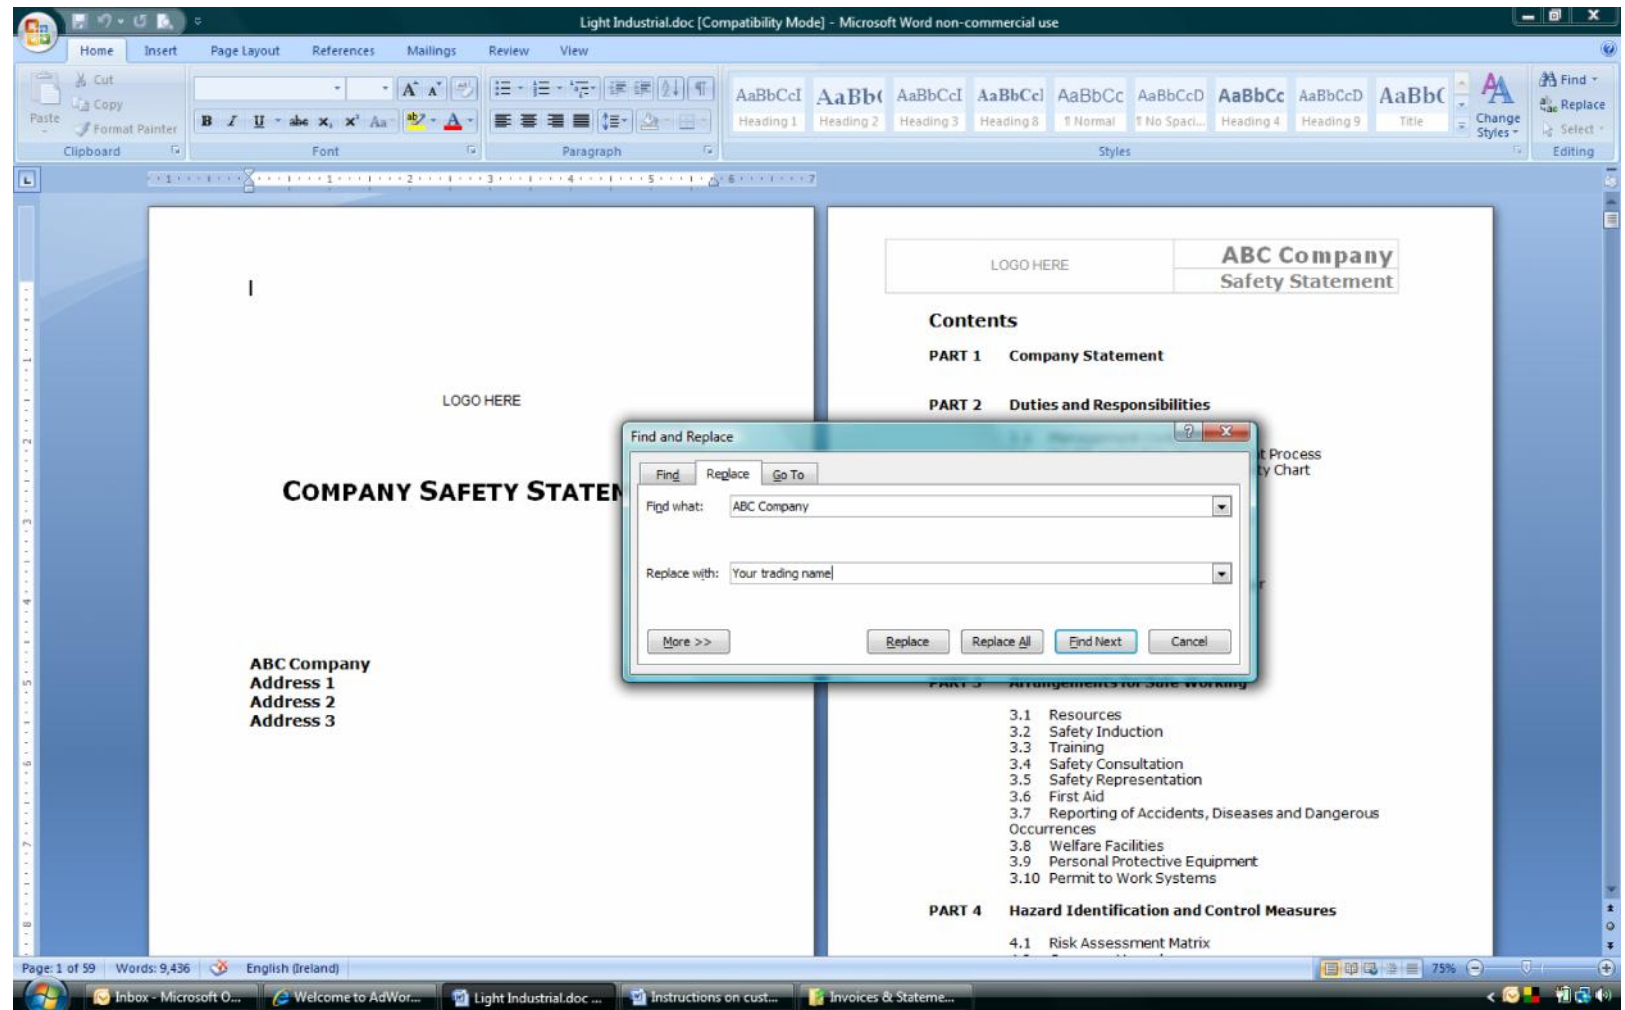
Light Industrial.doc [Compatibility Mode] - Microsoft Word non-commercial use

Home Insert Page Layout References Mailings Review View

Paste
Cut
Copy
Format Painter
Clipboard

Font

Paragraph

AaBbCcI Heading 1
AaBb( Heading 2
AaBbCcI Heading 3
AaBbCcI Heading 8
AaBbCc ¶ Normal
AaBbCcD ¶ No Spaci...
AaBbCc Heading 4
AaBbCcD Heading 9
AaBb( Title
Change Styles
Styles

Find
Replace
Select
Editing

LOGO HERE

COMPANY SAFETY STATE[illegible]

ABC Company
Address 1
Address 2
Address 3

LOGO HERE

ABC Company
Safety Statement

Contents

PART 1 Company Statement

PART 2 Duties and Responsibilities

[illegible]t Process
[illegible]y Chart

PART 3 Arrangements for Safe Working

3.1 Resources
3.2 Safety Induction
3.3 Training
3.4 Safety Consultation
3.5 Safety Representation
3.6 First Aid
3.7 Reporting of Accidents, Diseases and Dangerous Occurrences
3.8 Welfare Facilities
3.9 Personal Protective Equipment
3.10 Permit to Work Systems

PART 4 Hazard Identification and Control Measures

4.1 Risk Assessment Matrix

Find and Replace

Find Replace Go To

Find what: ABC Company

Replace with: Your trading name

More >> Replace Replace All Find Next Cancel

Page: 1 of 59 Words: 9,436 English (Ireland) 75%

Inbox - Microsoft O... Welcome to AdWor... Light Industrial.doc ... Instructions on cust... Invoices & Stateme...